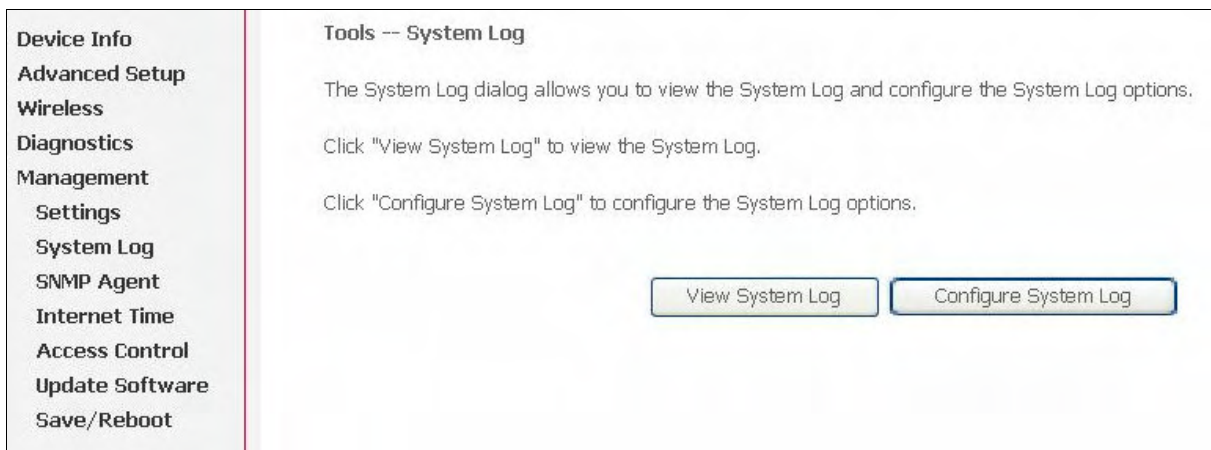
Device Info
Advanced Setup
Wireless
Diagnostics
Management
Settings
System Log
SNMP Agent
Internet Time
Access Control
Update Software
Save/Reboot

Tools -- System Log

The System Log dialog allows you to view the System Log and configure the System Log options.

Click "View System Log" to view the System Log.

Click "Configure System Log" to configure the System Log options.

View System Log

Configure System Log